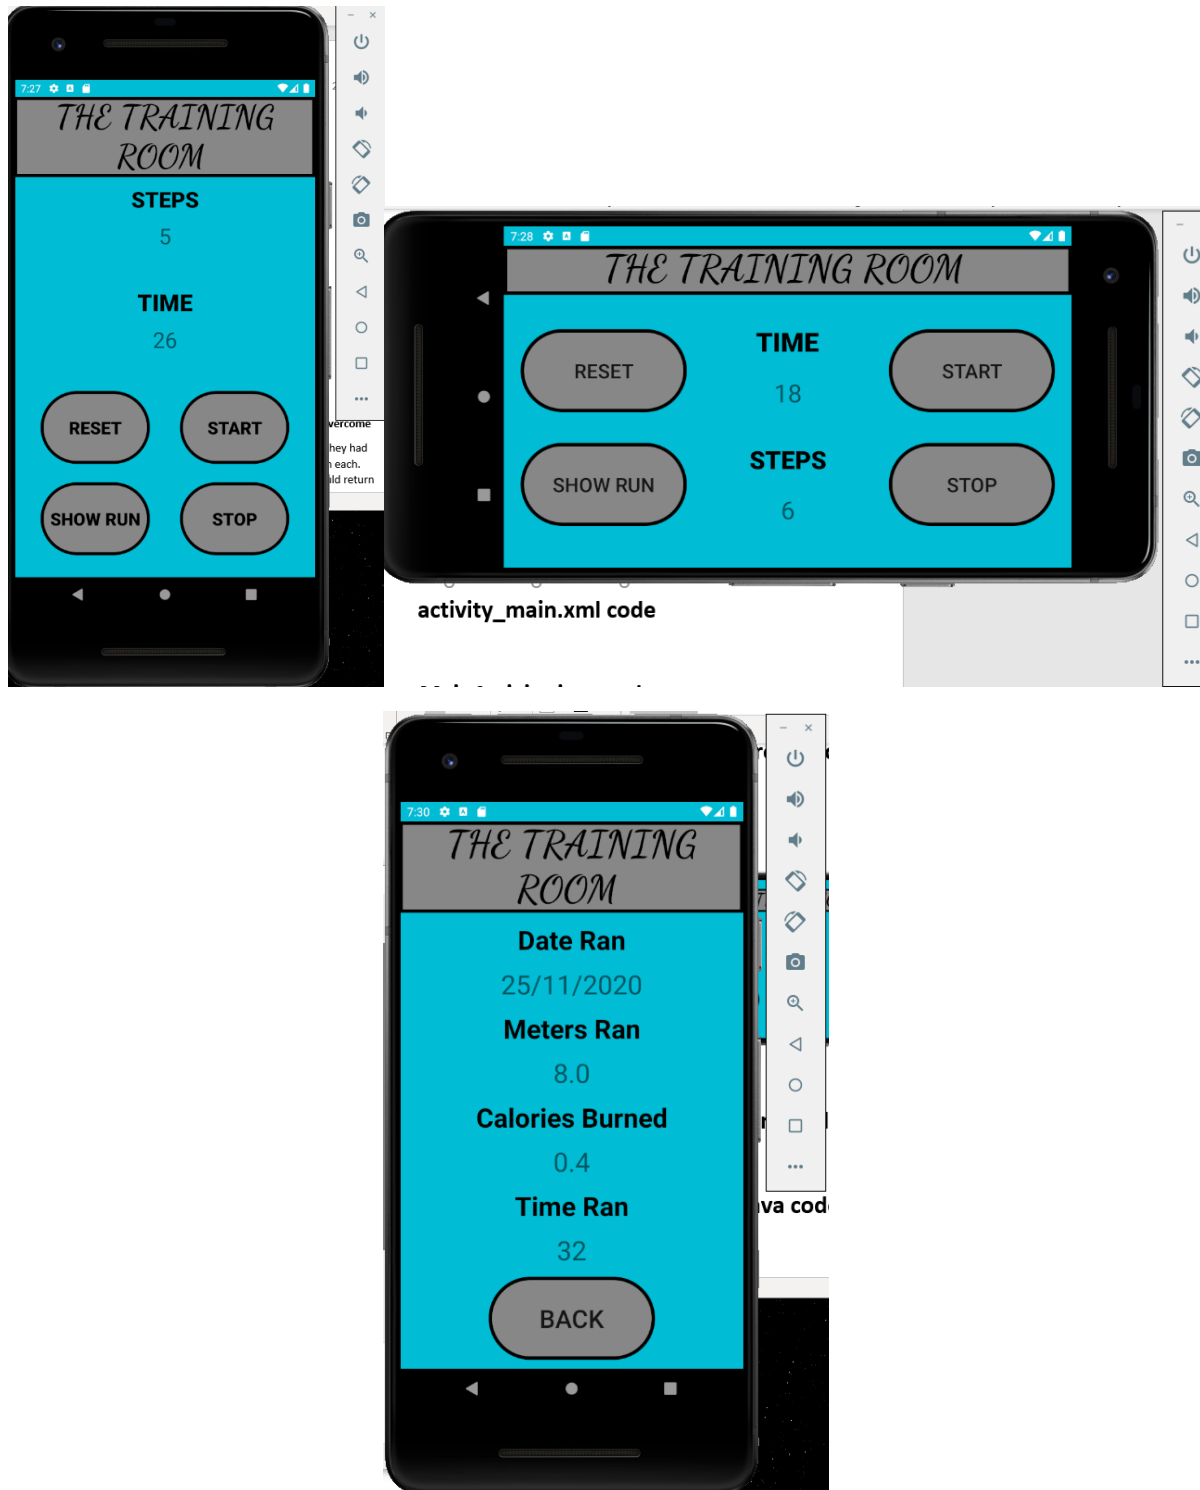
7:27

THE TRAINING ROOM

STEPS

5

TIME

26

RESET

START

SHOW RUN

STOP

vercome

hey had

each.

ld return

7:28

THE TRAINING ROOM

RESET

TIME

18

START

SHOW RUN

STEPS

6

STOP

activity_main.xml code

7:30

THE TRAINING ROOM

Date Ran

25/11/2020

Meters Ran

8.0

Calories Burned

0.4

Time Ran

32

BACK

va cod